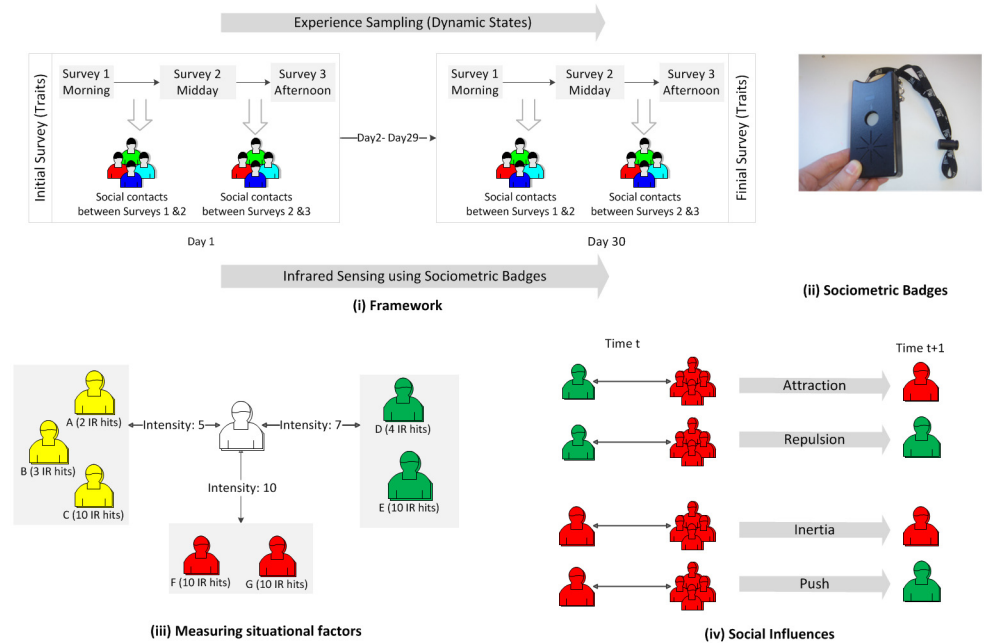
Experience Sampling (Dynamic States)

Initial Survey (Traits)

Survey 1 Morning

Survey 2 Midday

Survey 3 Afternoon

Social contacts between Surveys 1 &2

Social contacts between Surveys 2 &3

Day 1

Day2- Day29

Survey 1 Morning

Survey 2 Midday

Survey 3 Afternoon

Social contacts between Surveys 1 &2

Social contacts between Surveys 2 &3

Final Survey (Traits)

Day 30

Infrared Sensing using Sociometric Badges

(i) Framework

(ii) Sociometric Badges

A (2 IR hits)

B (3 IR hits)

C (10 IR hits)

Intensity: 5

Intensity: 7

Intensity: 10

D (4 IR hits)

E (10 IR hits)

F (10 IR hits)

G (10 IR hits)

(iii) Measuring situational factors

Time t

Time t+1

Attraction

Repulsion

Inertia

Push

(iv) Social Influences